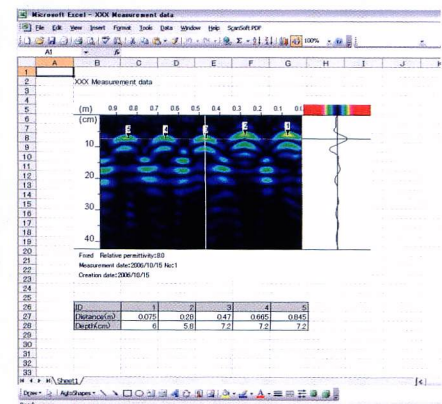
Microsoft Excel - XXX Measurement data

File Edit View Insert Format Tools Data Window Help ScanSoft PDF

100%

A1

A B C D E F G H I J K

XXX Measurement data

(m) 0.9 0.8 0.7 0.6 0.5 0.4 0.3 0.2 0.1 0.0

(cm)

1 2 3 4 5

10

20

30

40

Fixed Relative permittivity:8.0

Measurement date:2006/10/15 No:1

Creation date:2006/10/15

| ID | 1 | 2 | 3 | 4 | 5 |
|---|---|---|---|---|---|
| Distance(m) | 0.075 | 0.28 | 0.47 | 0.665 | 0.845 |
| Depth(cm) | 6 | 5.8 | 7.2 | 7.2 | 7.2 |

Sheet1

Draw AutoShapes